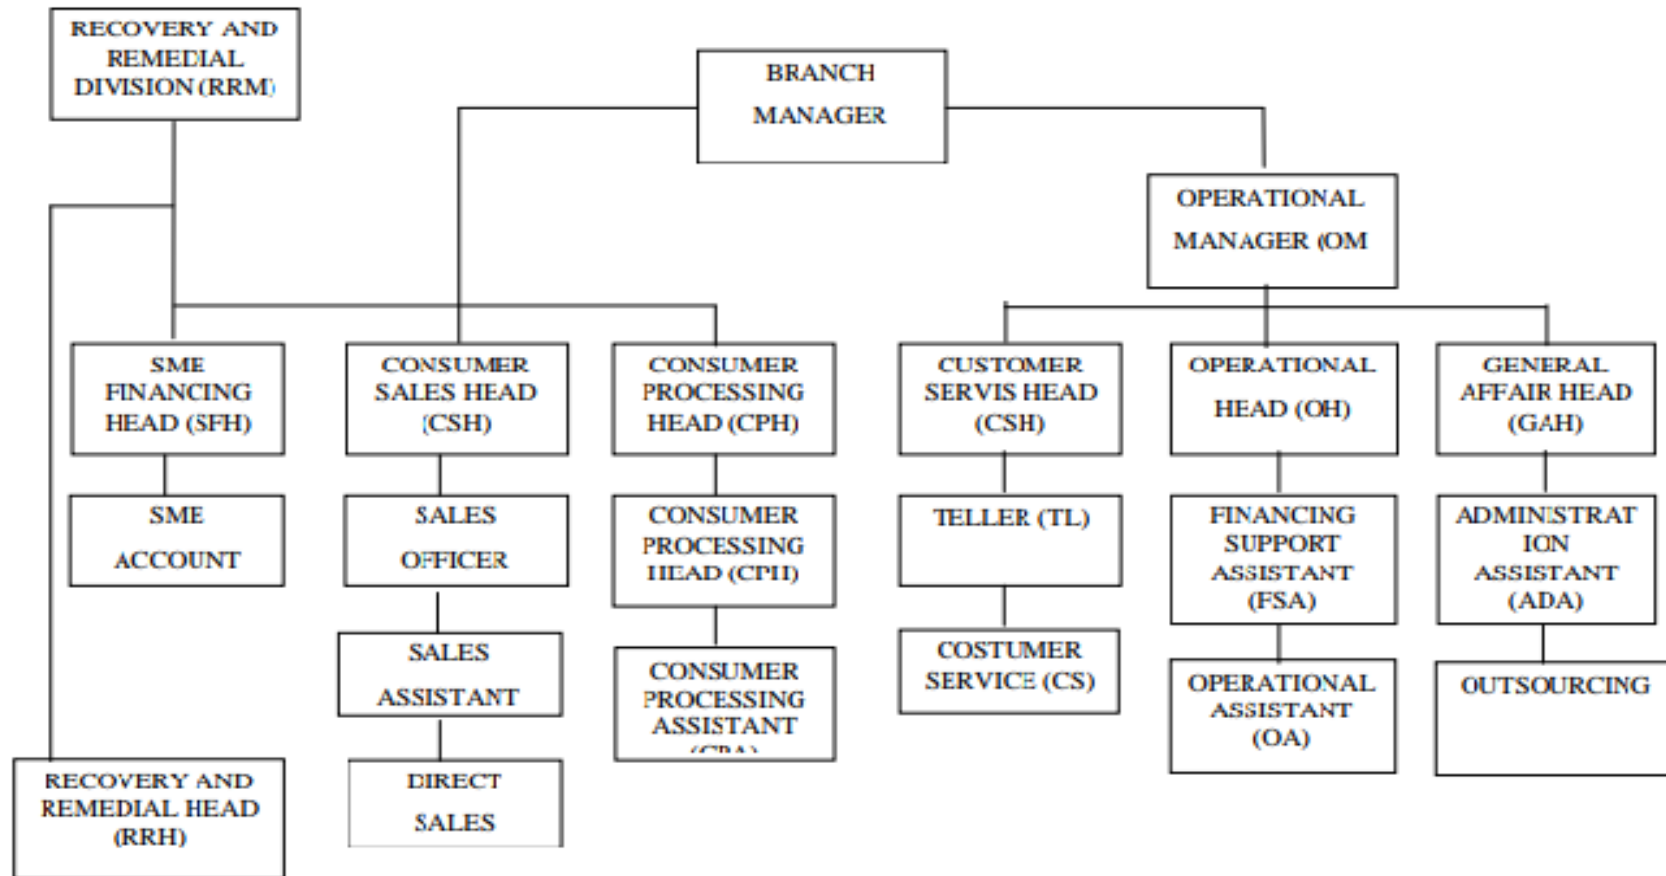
RECOVERY AND REMEDIAL DIVISION (RRM)

BRANCH MANAGER

OPERATIONAL MANAGER (OM

SME FINANCING HEAD (SFH)

CONSUMER SALES HEAD (CSH)

CONSUMER PROCESSING HEAD (CPH)

CUSTOMER SERVIS HEAD (CSH)

OPERATIONAL HEAD (OH)

GENERAL AFFAIR HEAD (GAH)

SME ACCOUNT

SALES OFFICER

CONSUMER PROCESSING HEAD (CPH)

TELLER (TL)

FINANCING SUPPORT ASSISTANT (FSA)

ADMINISTRAT ION ASSISTANT (ADA)

SALES ASSISTANT

CONSUMER PROCESSING ASSISTANT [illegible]

COSTUMER SERVICE (CS)

OPERATIONAL ASSISTANT (OA)

OUTSOURCING

RECOVERY AND REMEDIAL HEAD (RRH)

DIRECT SALES